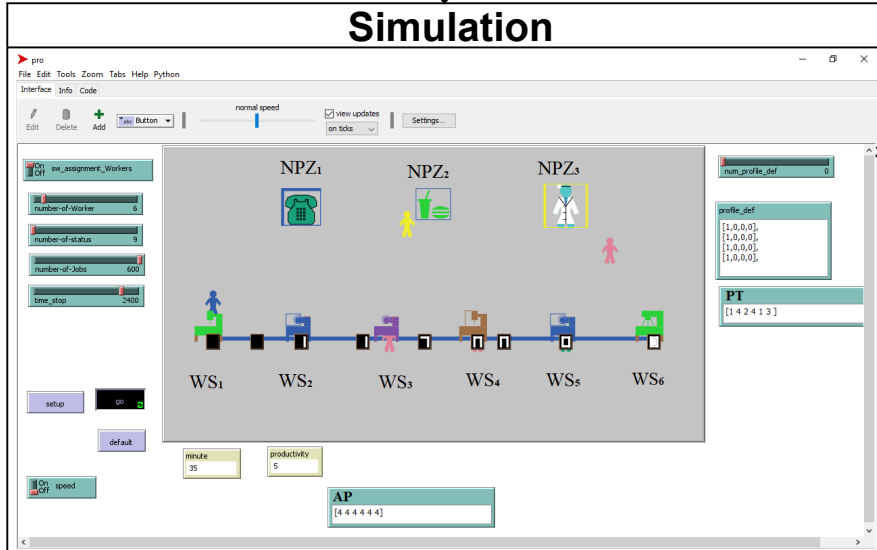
Simulation

pro

File Edit Tools Zoom Tabs Help Python

Interface Info Code

Edit Delete Add Button normal speed view updates on ticks Settings...

On Off sw_assignment_Workers

number-of-Worker 6

number-of-status 9

number-of-Jobs 600

time_stop 2400

NPZ$_1$ NPZ$_2$ NPZ$_3$

WS$_1$ WS$_2$ WS$_3$ WS$_4$ WS$_5$ WS$_6$

setup

go

default

minute
35

productivity
5

On Off speed

AP
[4 4 4 4 4 4]

num_profile_def 0

profile_def
[1,0,0,0],
[1,0,0,0],
[1,0,0,0],
[1,0,0,0],

PT
[1 4 2 4 1 3 ]